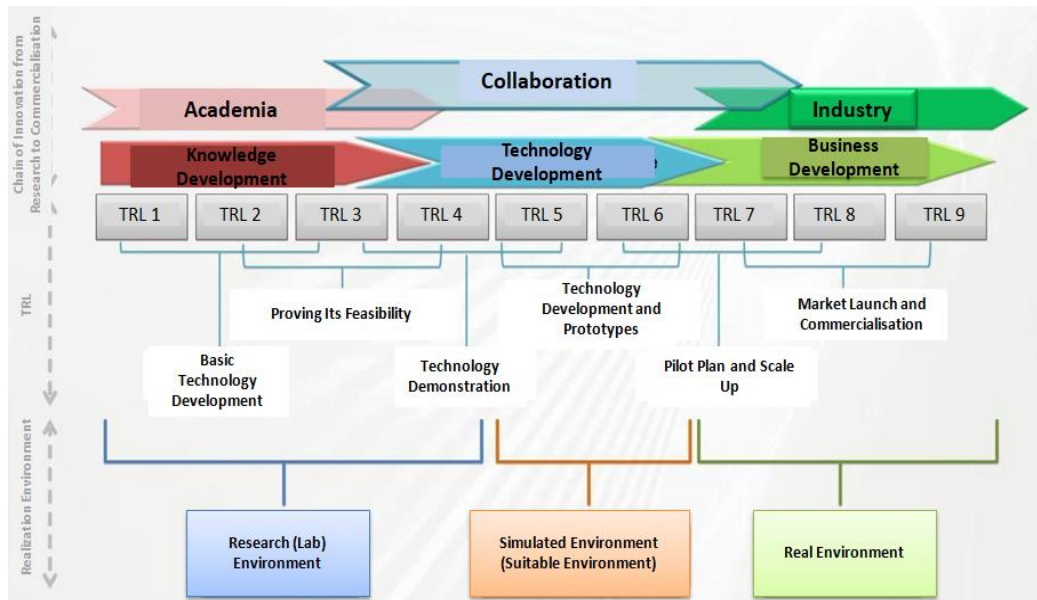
Chain of Innovation from Research to Commercialisation

Collaboration

Academia

Industry

Knowledge Development

Technology Development

Business Development

TRL 1

TRL 2

TRL 3

TRL 4

TRL 5

TRL 6

TRL 7

TRL 8

TRL 9

TRL

Proving Its Feasibility

Technology Development and Prototypes

Market Launch and Commercialisation

Basic Technology Development

Technology Demonstration

Pilot Plan and Scale Up

Realization Environment

Research (Lab) Environment

Simulated Environment (Suitable Environment)

Real Environment